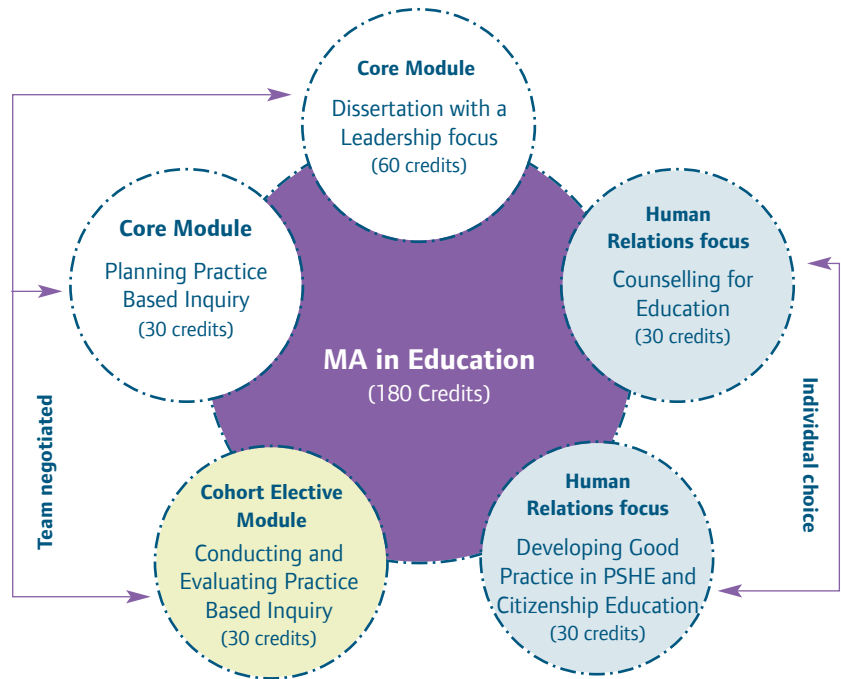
Core Module
Dissertation with a Leadership focus
(60 credits)

Core Module
Planning Practice Based Inquiry
(30 credits)

Human Relations focus
Counselling for Education
(30 credits)

MA in Education
(180 Credits)

Team negotiated

Individual choice

Cohort Elective Module
Conducting and Evaluating Practice Based Inquiry
(30 credits)

Human Relations focus
Developing Good Practice in PSHE and Citizenship Education
(30 credits)